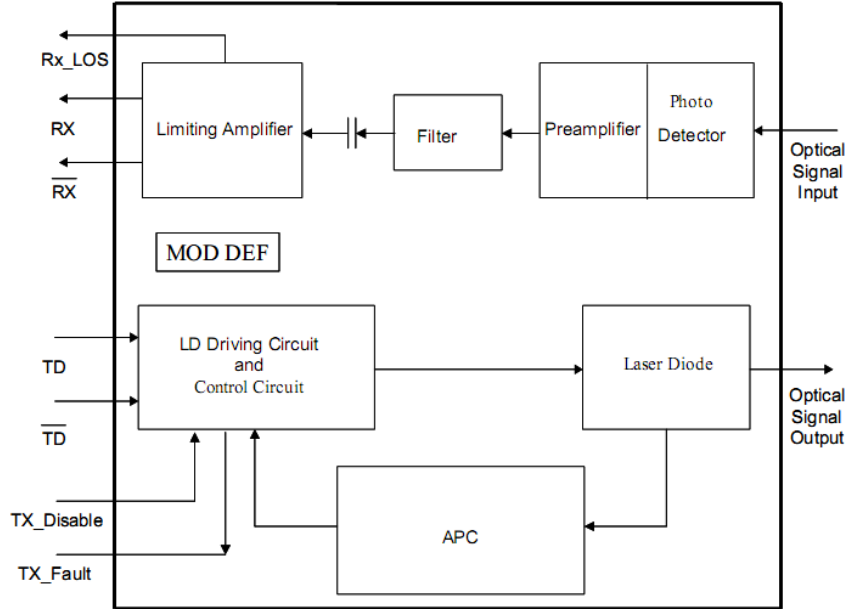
Rx_LOS

RX

$\overline{RX}$

Limiting Amplifier

Filter

Preamplifier

Photo Detector

Optical Signal Input

MOD DEF

TD

$\overline{TD}$

LD Driving Circuit and Control Circuit

Laser Diode

Optical Signal Output

TX_Disable

TX_Fault

APC